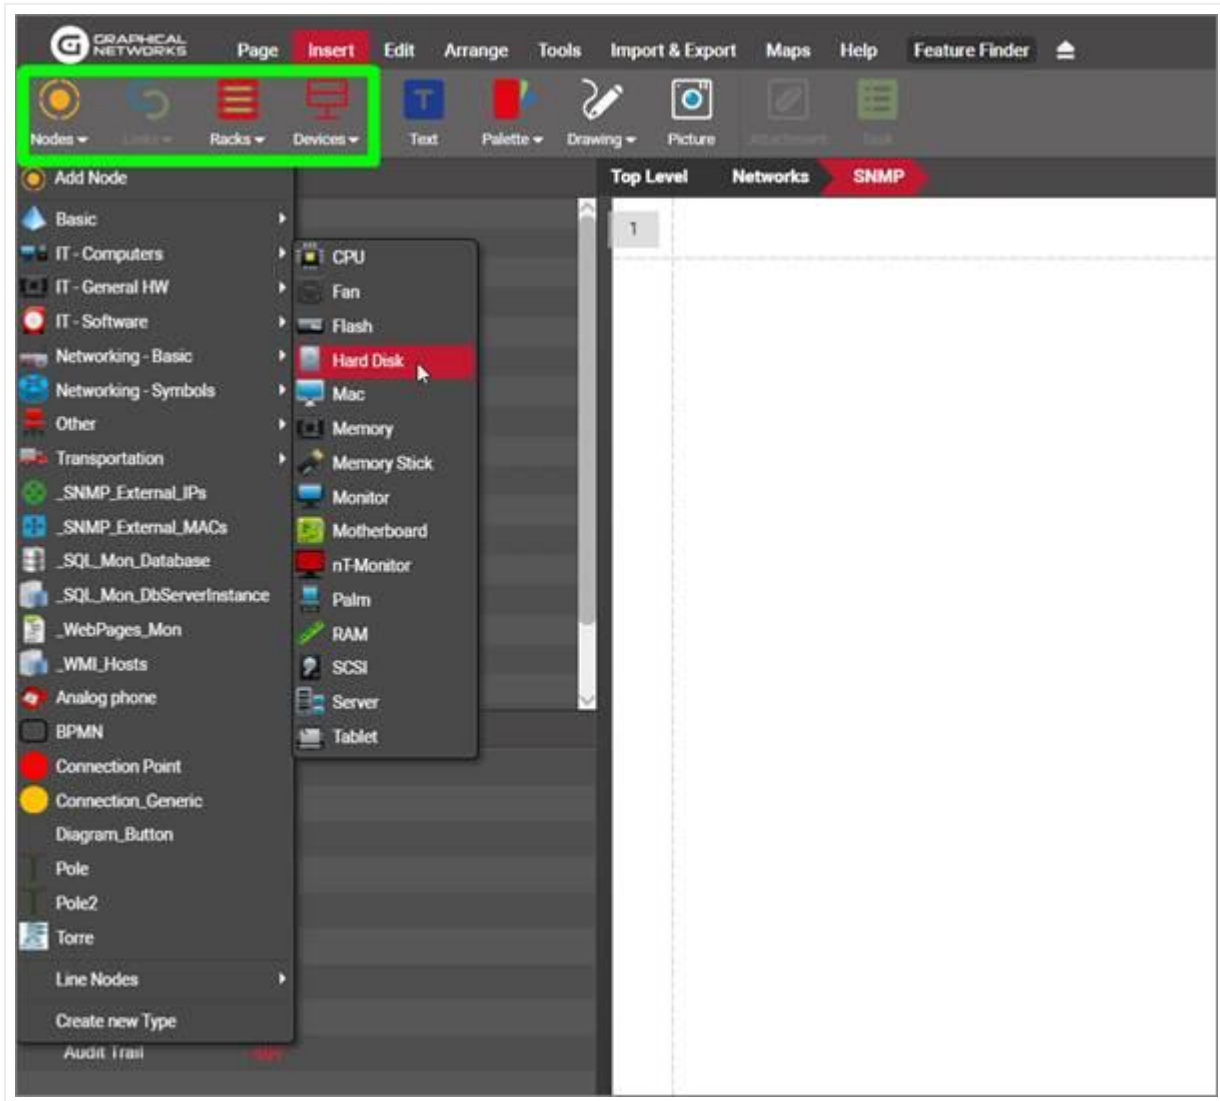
GRAPHICAL NETWORKS

Page Insert Edit Arrange Tools Import & Export Maps Help Feature Finder

Nodes Links Racks Devices Text Palette Drawing Picture Attachment Task

Add Node

Basic
IT - Computers
IT - General HW
IT - Software
Networking - Basic
Networking - Symbols
Other
Transportation
_SNMP_External_IPs
_SNMP_External_MACs
_SQL_Mon_Database
_SQL_Mon_DbServerInstance
_WebPages_Mon
_WMI_Hosts
Analog phone
BPMN
Connection Point
Connection_Generic
Diagram_Button
Pole
Pole2
Torre
Line Nodes
Create new Type

Audit Trail

CPU
Fan
Flash
Hard Disk
Mac
Memory
Memory Stick
Monitor
Motherboard
nT-Monitor
Palm
RAM
SCSI
Server
Tablet

Top Level Networks SNMP

1